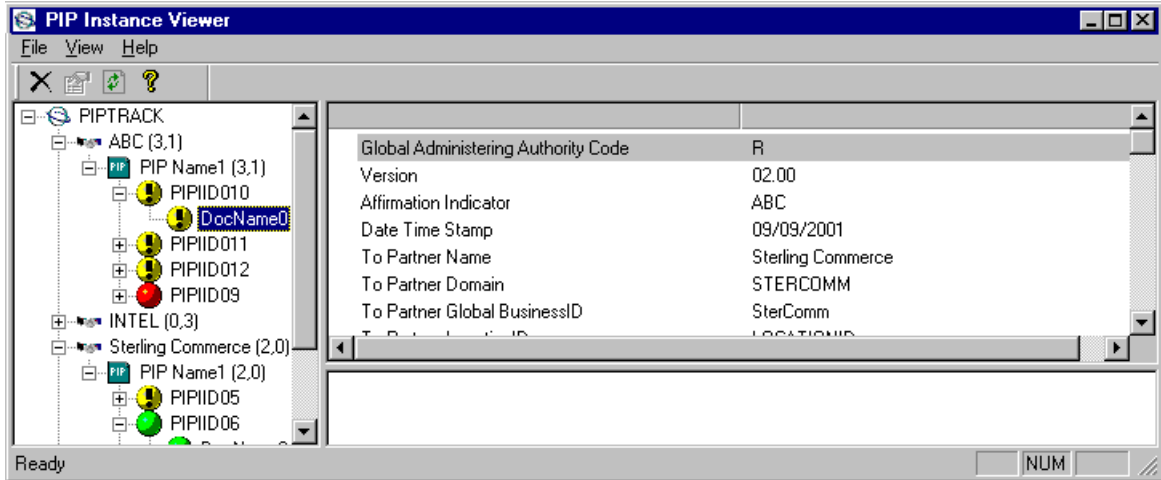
PIP Instance Viewer

File View Help

PIPTRACK
ABC (3,1)
PIP Name1 (3,1)
PIPIID010
DocName0
PIPIID011
PIPIID012
PIPIID09
INTEL (0,3)
Sterling Commerce (2,0)
PIP Name1 (2,0)
PIPIID05
PIPIID06
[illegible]

| | |
|---|---|
| Global Administering Authority Code | R |
| Version | 02.00 |
| Affirmation Indicator | ABC |
| Date Time Stamp | 09/09/2001 |
| To Partner Name | Sterling Commerce |
| To Partner Domain | STERCOMM |
| To Partner Global BusinessID | SterComm |
| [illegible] | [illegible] |

Ready
NUM